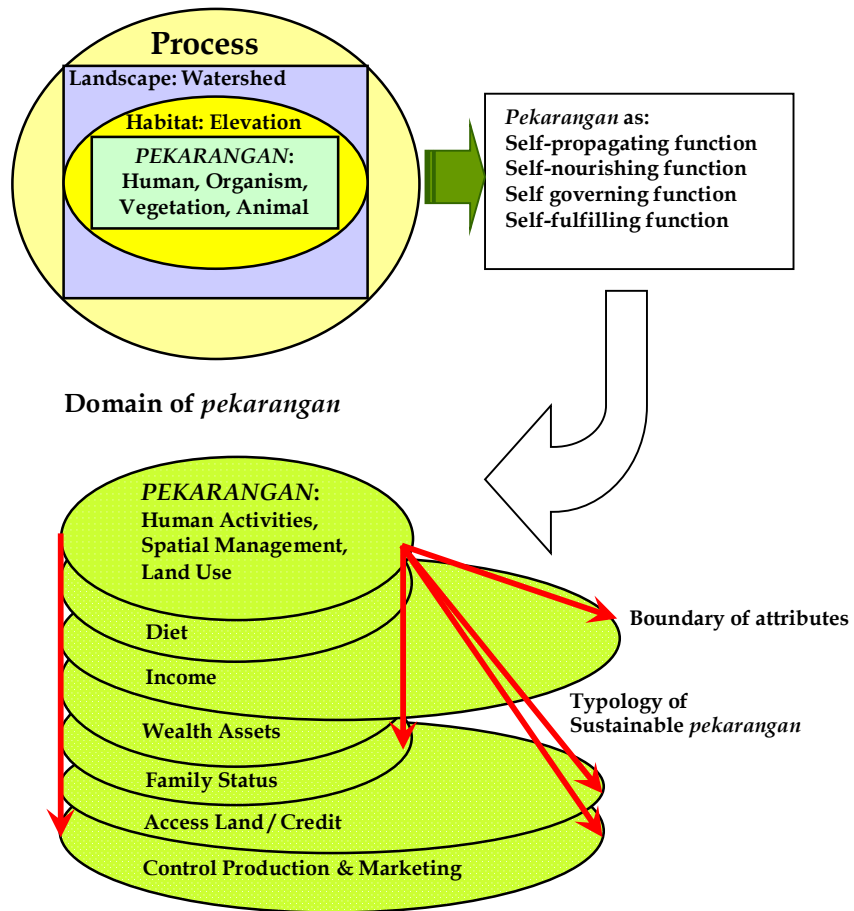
Process

Landscape: Watershed

Habitat: Elevation

PEKARANGAN: Human, Organism, Vegetation, Animal

Pekarangan as:
Self-propagating function
Self-nourishing function
Self governing function
Self-fulfilling function

Domain of pekarangan

PEKARANGAN: Human Activities, Spatial Management, Land Use

Diet

Income

Wealth Assets

Family Status

Access Land / Credit

Control Production & Marketing

Boundary of attributes

Typology of Sustainable pekarangan